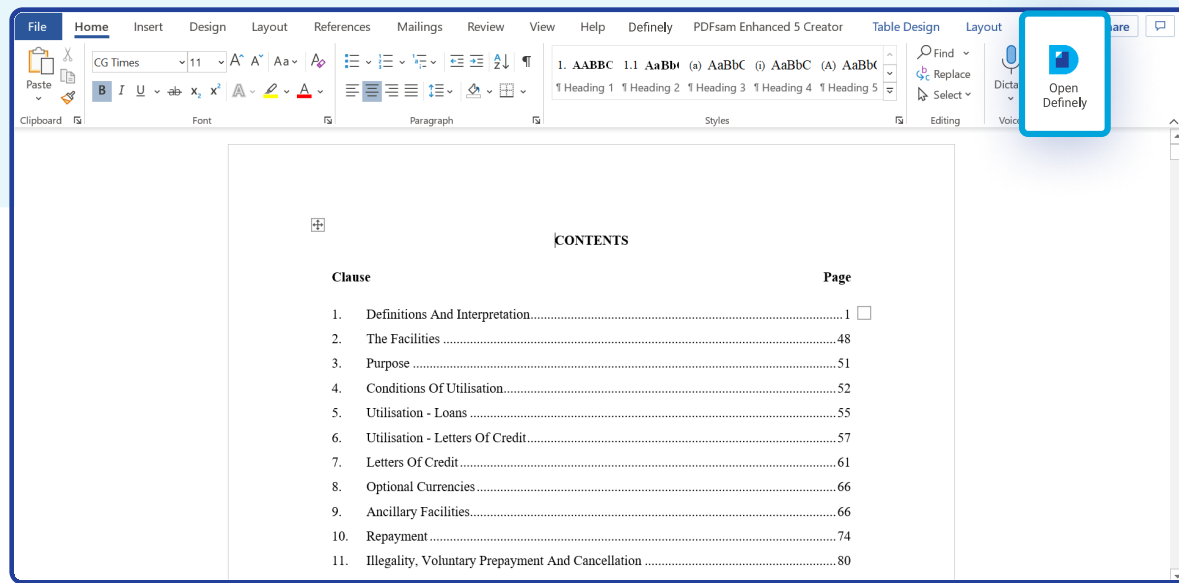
File Home Insert Design Layout References Mailings Review View Help Definely PDFsam Enhanced 5 Creator Table Design Layout are

Paste
Clipboard

CG Times 11
B I U ab $x_2$ $x^2$
Font

Paragraph

1. AABBC 1.1 AaBb( (a) AaBbC (i) AaBbC (A) AaBb(
¶ Heading 1 ¶ Heading 2 ¶ Heading 3 ¶ Heading 4 ¶ Heading 5
Styles

Find
Replace
Select
Editing

Dicta
Voic

Open Definely

CONTENTS

| Clause | | Page |
|---|---|---|
| 1. | Definitions And Interpretation | 1 |
| 2. | The Facilities | 48 |
| 3. | Purpose | 51 |
| 4. | Conditions Of Utilisation | 52 |
| 5. | Utilisation - Loans | 55 |
| 6. | Utilisation - Letters Of Credit | 57 |
| 7. | Letters Of Credit | 61 |
| 8. | Optional Currencies | 66 |
| 9. | Ancillary Facilities | 66 |
| 10. | Repayment | 74 |
| 11. | Illegality, Voluntary Prepayment And Cancellation | 80 |